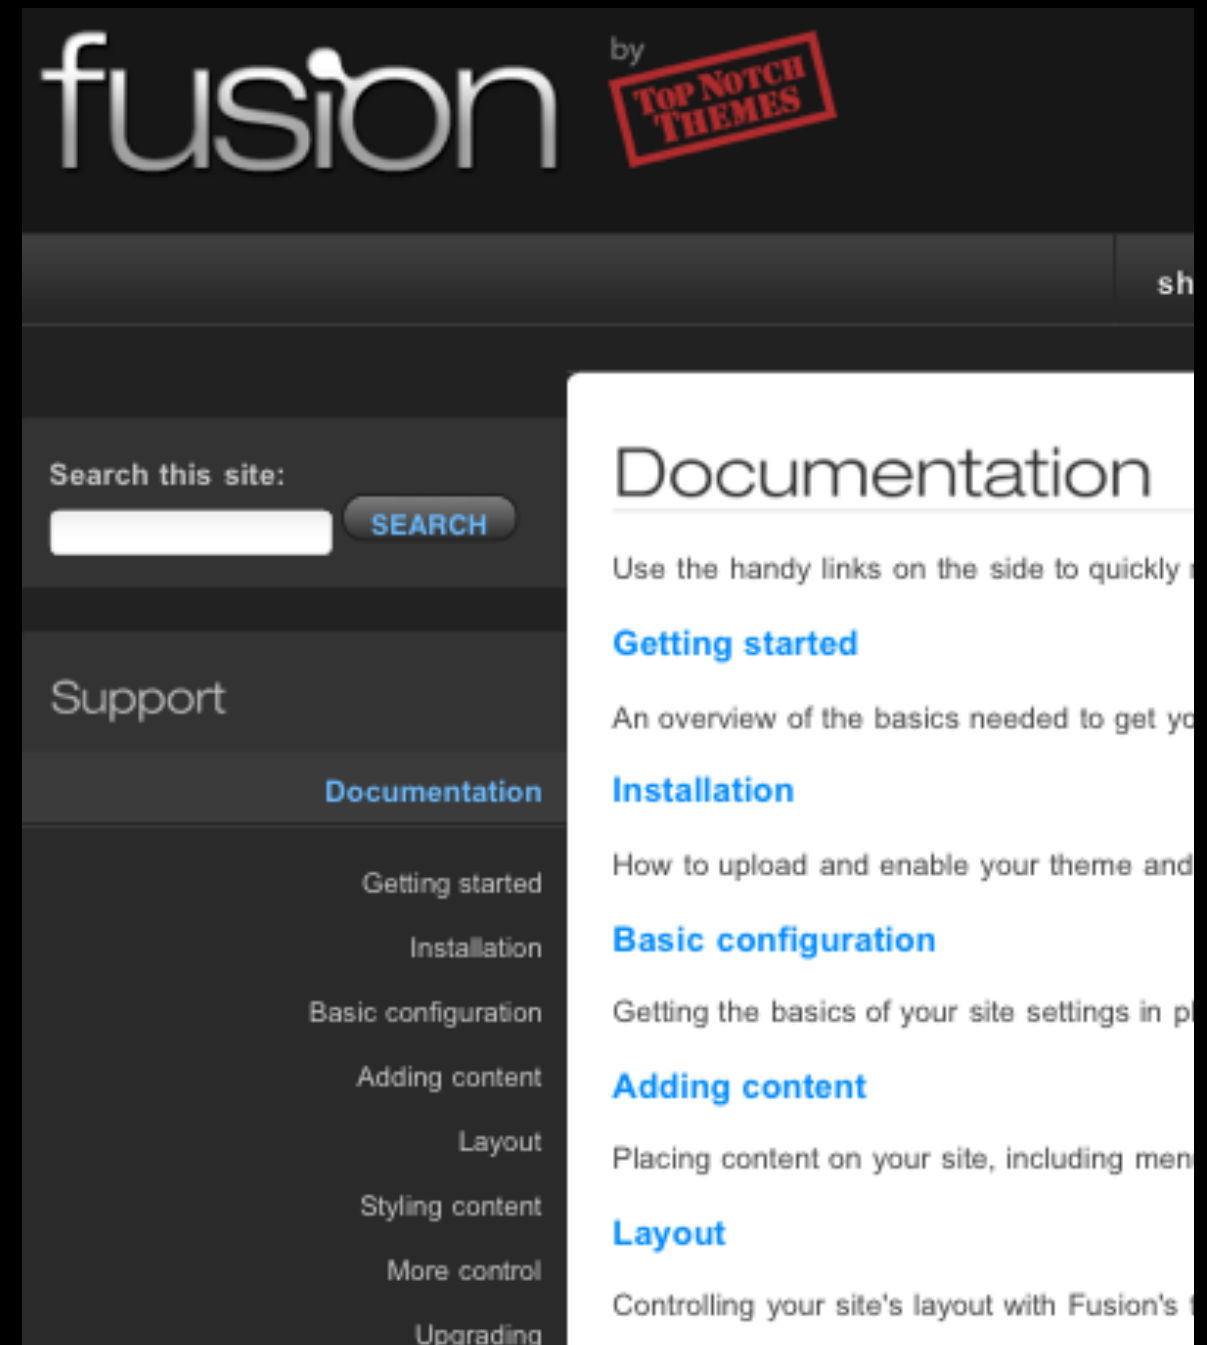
fusion by Top Notch Themes

sh

Search this site:

SEARCH

Support

Documentation

Getting started

Installation

Basic configuration

Adding content

Layout

Styling content

More control

Upgrading

Documentation

Use the handy links on the side to quickly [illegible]

Getting started

An overview of the basics needed to get yo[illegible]

Installation

How to upload and enable your theme and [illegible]

Basic configuration

Getting the basics of your site settings in p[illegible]

Adding content

Placing content on your site, including men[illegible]

Layout

Controlling your site's layout with Fusion's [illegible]